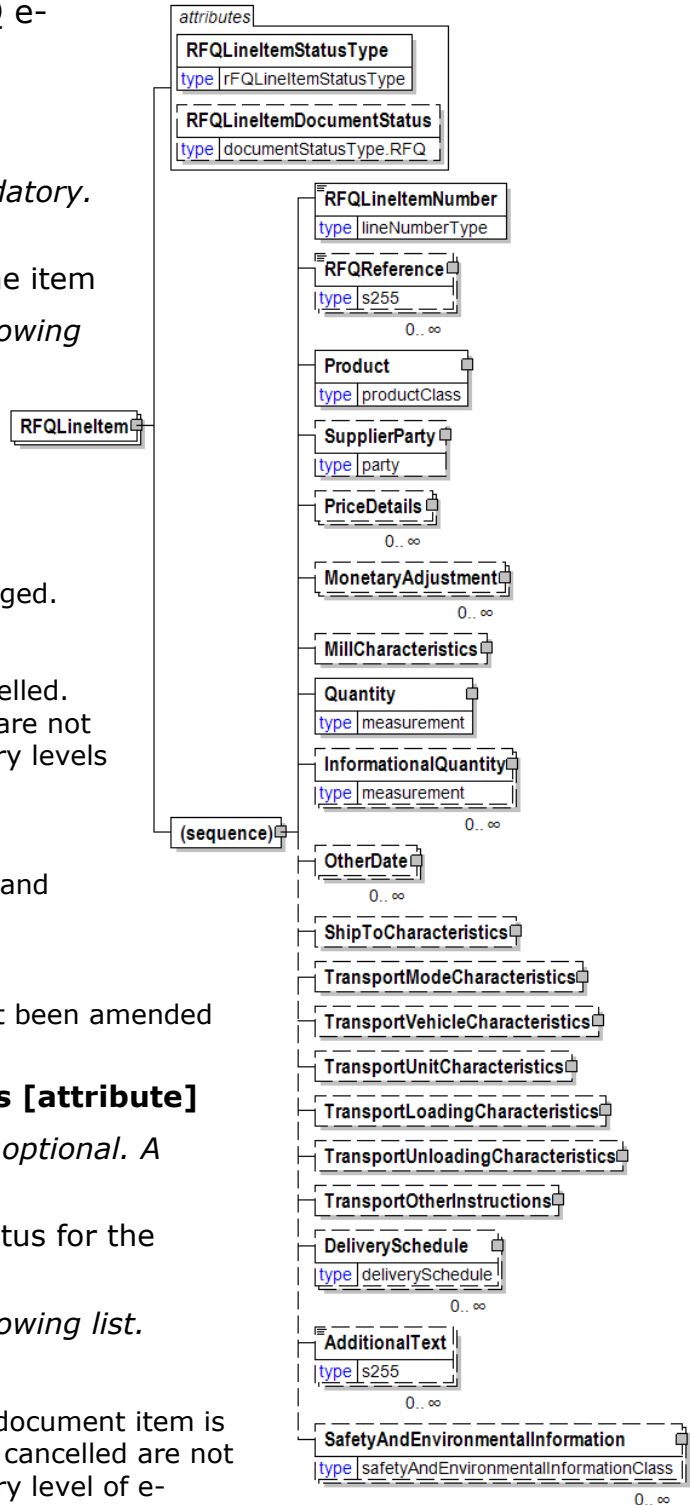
Q e-

datory.

e item

owing

ged.

elled.
are not
ry levels

and

t been amended

s [attribute]

optional. A

tus for the

owing list.

document item is
cancelled are not
ry level of e-

attributes

RFQLineItemStatusType
type rFQLineItemStatusType

RFQLineItemDocumentStatus
type documentStatusType.RFQ

RFQLineItem

(sequence)

RFQLineItemNumber
type lineNumberType

RFQReference
type s255
0.. ∞

Product
type productClass

SupplierParty
type party

PriceDetails
0.. ∞

MonetaryAdjustment
0.. ∞

MillCharacteristics

Quantity
type measurement

InformationalQuantity
type measurement
0.. ∞

OtherDate
0.. ∞

ShipToCharacteristics

TransportModeCharacteristics

TransportVehicleCharacteristics

TransportUnitCharacteristics

TransportLoadingCharacteristics

TransportUnloadingCharacteristics

TransportOtherInstructions

DeliverySchedule
type deliverySchedule
0.. ∞

AdditionalText
type s255
0.. ∞

SafetyAndEnvironmentalInformation
type safetyAndEnvironmentalInformationClass
0.. ∞